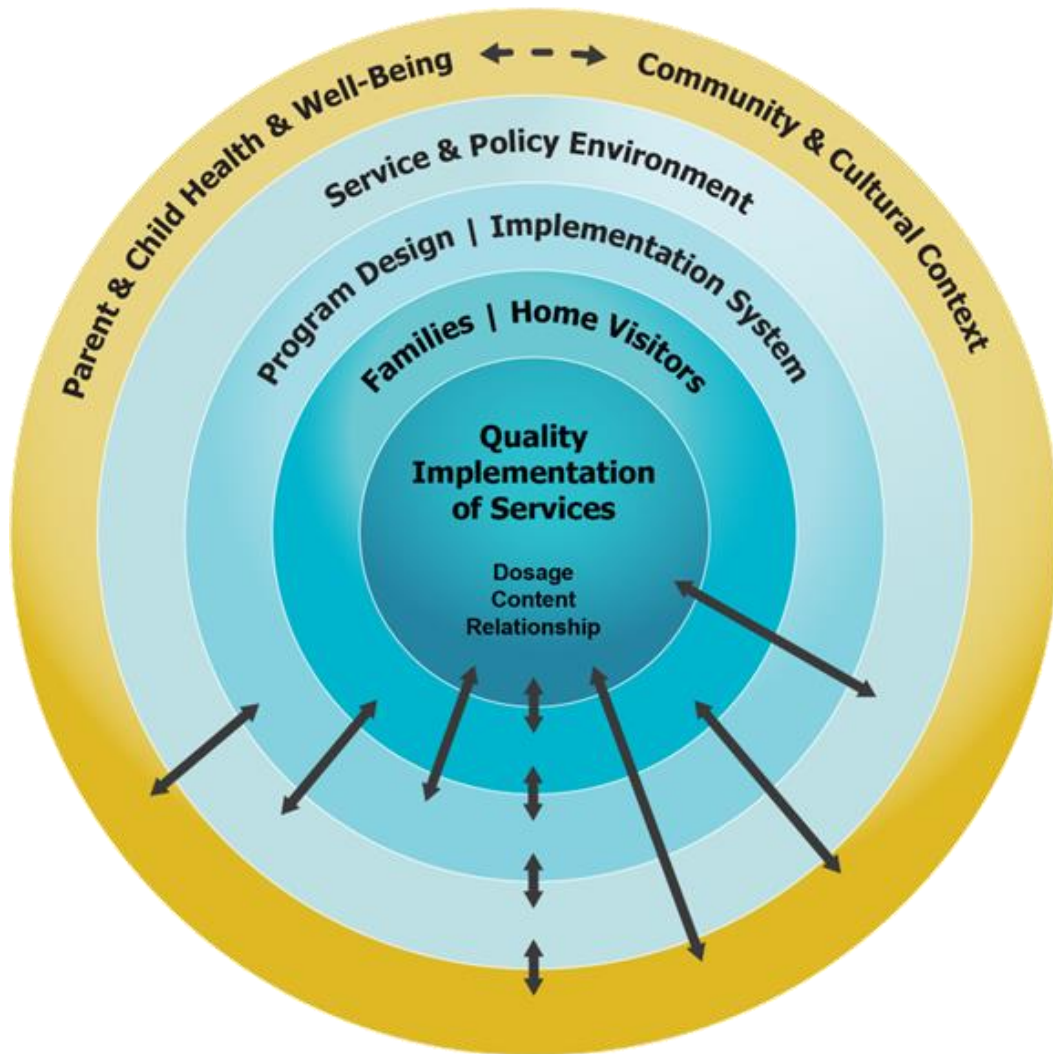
Parent & Child Health & Well-Being Community & Cultural Context

Service & Policy Environment

Program Design | Implementation System

Families | Home Visitors

Quality Implementation of Services

Dosage
Content
Relationship